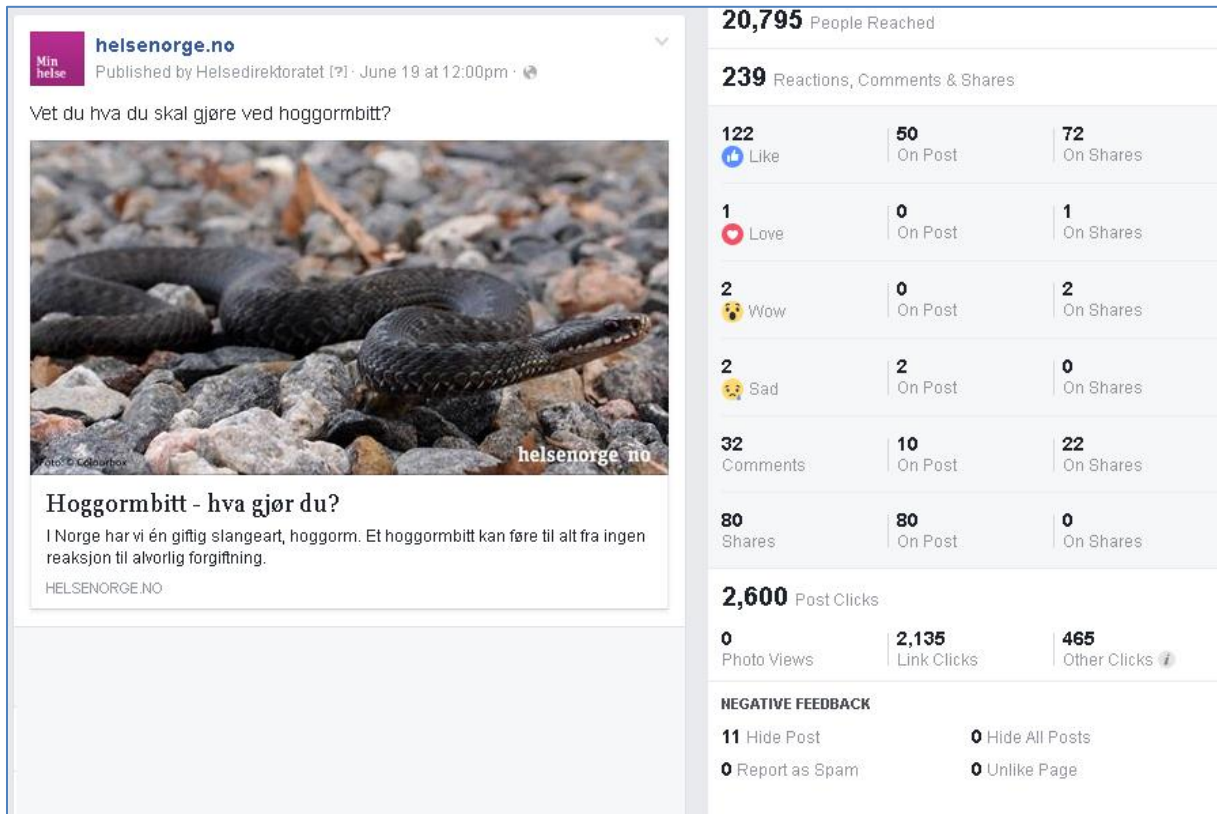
Min helse

helsenorge.no
Published by Helsedirektoratet [?] · June 19 at 12:00pm ·

Vet du hva du skal gjøre ved hoggormbitt?

Foto: © Colourbox

helsenorge.no

Hoggormbitt - hva gjør du?
I Norge har vi én giftig slangeart, hoggorm. Et hoggormbitt kan føre til alt fra ingen reaksjon til alvorlig forgiftning.
HELSENORGE.NO

20,795 People Reached

239 Reactions, Comments & Shares

| | | |
|---|---|---|
| 122 Like | 50 On Post | 72 On Shares |
| 1 Love | 0 On Post | 1 On Shares |
| 2 Wow | 0 On Post | 2 On Shares |
| 2 Sad | 2 On Post | 0 On Shares |
| 32 Comments | 10 On Post | 22 On Shares |
| 80 Shares | 80 On Post | 0 On Shares |

2,600 Post Clicks

| | | |
|---|---|---|
| 0 Photo Views | 2,135 Link Clicks | 465 Other Clicks |

NEGATIVE FEEDBACK

11 Hide Post
0 Hide All Posts
0 Report as Spam
0 Unlike Page